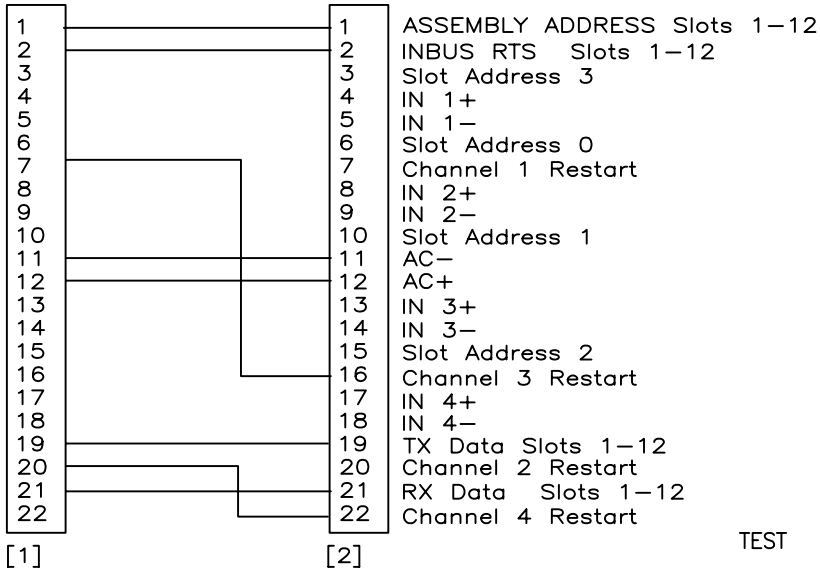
| [1] | [2] | |
|---|---|---|
| 1 | 1 | ASSEMBLY ADDRESS Slots 1–12 |
| 2 | 2 | INBUS RTS Slots 1–12 |
| 3 | 3 | Slot Address 3 |
| 4 | 4 | IN 1+ |
| 5 | 5 | IN 1– |
| 6 | 6 | Slot Address 0 |
| 7 | 7 | Channel 1 Restart |
| 8 | 8 | IN 2+ |
| 9 | 9 | IN 2– |
| 10 | 10 | Slot Address 1 |
| 11 | 11 | AC– |
| 12 | 12 | AC+ |
| 13 | 13 | IN 3+ |
| 14 | 14 | IN 3– |
| 15 | 15 | Slot Address 2 |
| 16 | 16 | Channel 3 Restart |
| 17 | 17 | IN 4+ |
| 18 | 18 | IN 4– |
| 19 | 19 | TX Data Slots 1–12 |
| 20 | 20 | Channel 2 Restart |
| 21 | 21 | RX Data Slots 1–12 |
| 22 | 22 | Channel 4 Restart |

TEST